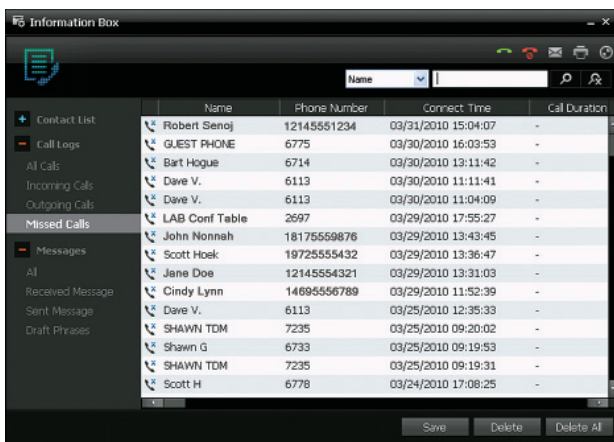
Information Box

Name

+ Contact List
− Call Logs
All Calls
Incoming Calls
Outgoing Calls
Missed Calls
− Messages
All
Received Message
Sent Message
Draft Phrases

| Name | Phone Number | Connect Time | Call Duration |
|---|---|---|---|
| Robert Senoj | 12145551234 | 03/31/2010 15:04:07 | - |
| GUEST PHONE | 6775 | 03/30/2010 16:03:53 | - |
| Bart Hogue | 6714 | 03/30/2010 13:11:42 | - |
| Dave V. | 6113 | 03/30/2010 11:11:41 | - |
| Dave V. | 6113 | 03/30/2010 11:04:09 | - |
| LAB Conf Table | 2697 | 03/29/2010 17:55:27 | - |
| John Nonnah | 18175559876 | 03/29/2010 13:43:45 | - |
| Scott Hoek | 19725555432 | 03/29/2010 13:36:47 | - |
| Jane Doe | 12145554321 | 03/29/2010 13:31:03 | - |
| Cindy Lynn | 14695556789 | 03/29/2010 11:52:39 | - |
| Dave V. | 6113 | 03/25/2010 12:35:33 | - |
| SHAWN TDM | 7235 | 03/25/2010 09:20:02 | - |
| Shawn G | 6733 | 03/25/2010 09:19:53 | - |
| SHAWN TDM | 7235 | 03/25/2010 09:19:31 | - |
| Scott H | 6778 | 03/24/2010 17:08:25 | - |

Save Delete Delete All